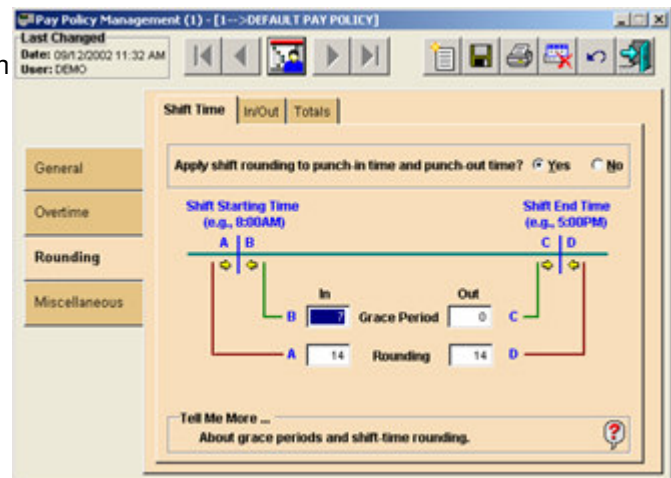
Pay Policy Management (1) - [1-->DEFAULT PAY POLICY]

Last Changed
Date: 09/12/2002 11:32 AM
User: DEMO

h

Shift Time | In/Out | Totals

General
Overtime
Rounding
Miscellaneous

Apply shift rounding to punch-in time and punch-out time? Yes No

Shift Starting Time (e.g., 8:00AM)
Shift End Time (e.g., 5:00PM)

A B
C D

In
Out

B 7 Grace Period 0 C
A 14 Rounding 14 D

Tell Me More ...
About grace periods and shift-time rounding.